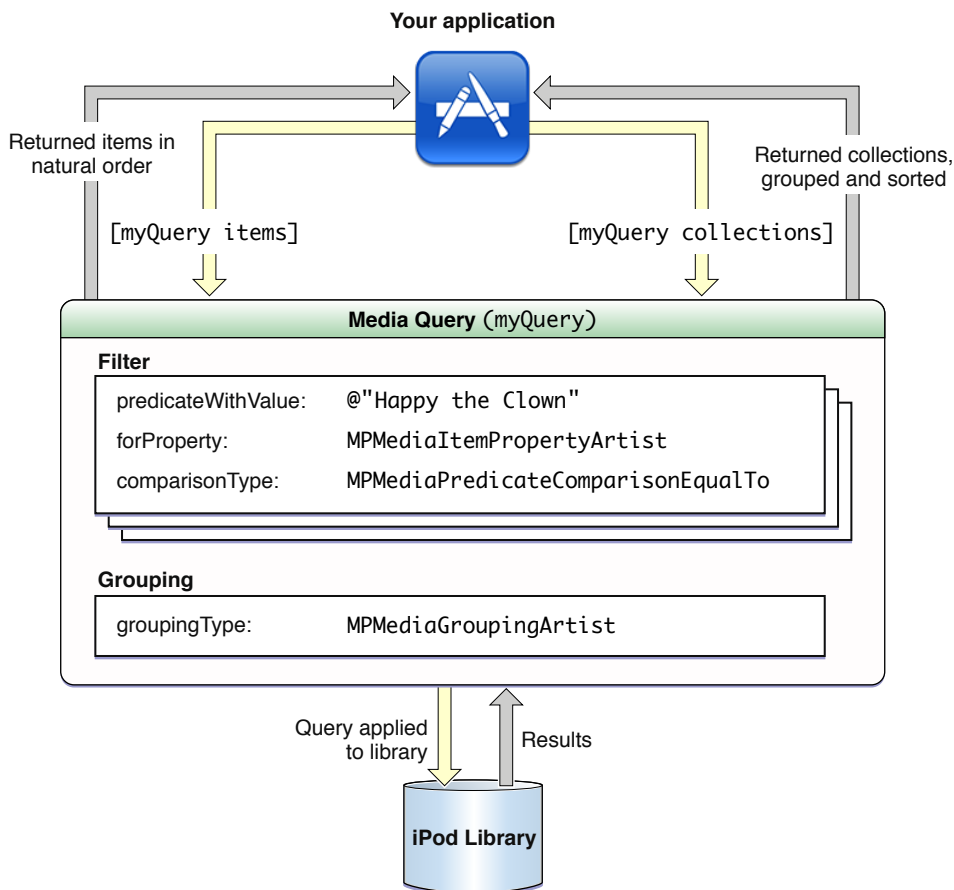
Your application

Returned items in natural order

Returned collections, grouped and sorted

[myQuery items]

[myQuery collections]

Media Query (myQuery)

Filter

| | |
|---|---|
| predicateWithValue: | @"Happy the Clown" |
| forProperty: | MPMediaItemPropertyArtist |
| comparisonType: | MPMediaPredicateComparisonEqualTo |

Grouping

| | |
|---|---|
| groupingType: | MPMediaGroupingArtist |

Query applied to library

Results

iPod Library